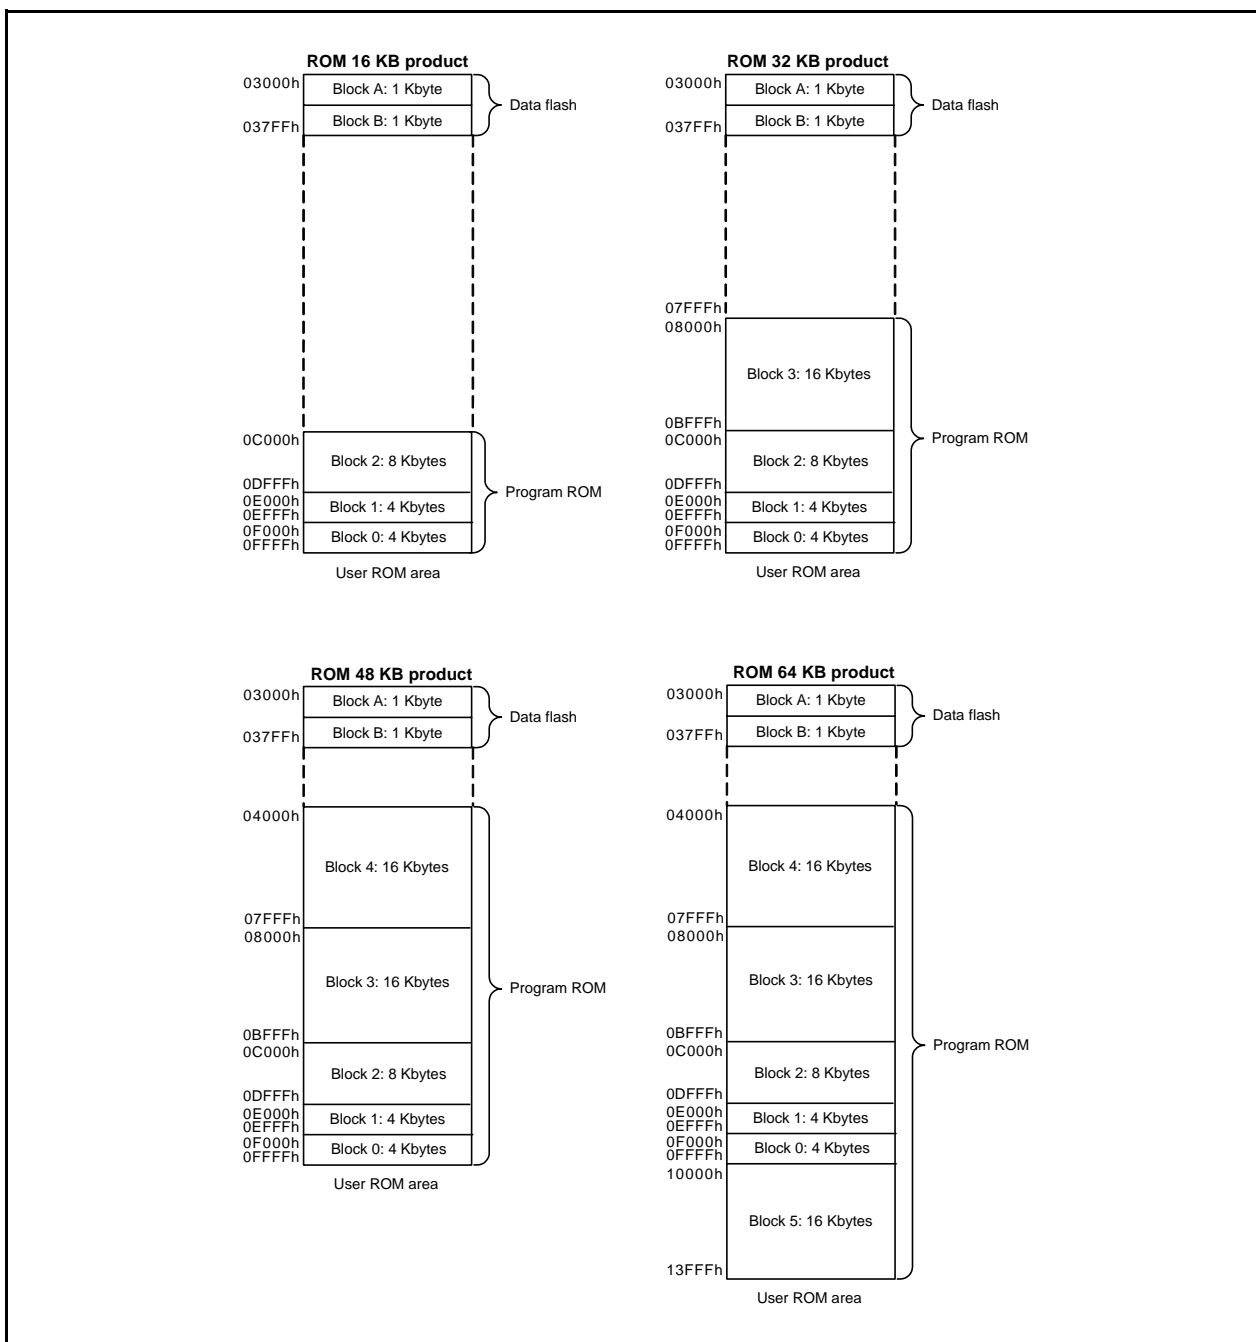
ROM 16 KB product

03000h
Block A: 1 Kbyte
Block B: 1 Kbyte
037FFh
Data flash

0C000h
Block 2: 8 Kbytes
0DFFFh
0E000h
Block 1: 4 Kbytes
0EFFFh
0F000h
Block 0: 4 Kbytes
0FFFFh
Program ROM

User ROM area

ROM 32 KB product

03000h
Block A: 1 Kbyte
Block B: 1 Kbyte
037FFh
Data flash

07FFFh
08000h
Block 3: 16 Kbytes
0BFFFh
0C000h
Block 2: 8 Kbytes
0DFFFh
0E000h
Block 1: 4 Kbytes
0EFFFh
0F000h
Block 0: 4 Kbytes
0FFFFh
Program ROM

User ROM area

ROM 48 KB product

03000h
Block A: 1 Kbyte
Block B: 1 Kbyte
037FFh
Data flash

04000h
Block 4: 16 Kbytes
07FFFh
08000h
Block 3: 16 Kbytes
0BFFFh
0C000h
Block 2: 8 Kbytes
0DFFFh
0E000h
Block 1: 4 Kbytes
0EFFFh
0F000h
Block 0: 4 Kbytes
0FFFFh
Program ROM

User ROM area

ROM 64 KB product

03000h
Block A: 1 Kbyte
Block B: 1 Kbyte
037FFh
Data flash

04000h
Block 4: 16 Kbytes
07FFFh
08000h
Block 3: 16 Kbytes
0BFFFh
0C000h
Block 2: 8 Kbytes
0DFFFh
0E000h
Block 1: 4 Kbytes
0EFFFh
0F000h
Block 0: 4 Kbytes
0FFFFh
10000h
Block 5: 16 Kbytes
13FFFh
Program ROM

User ROM area